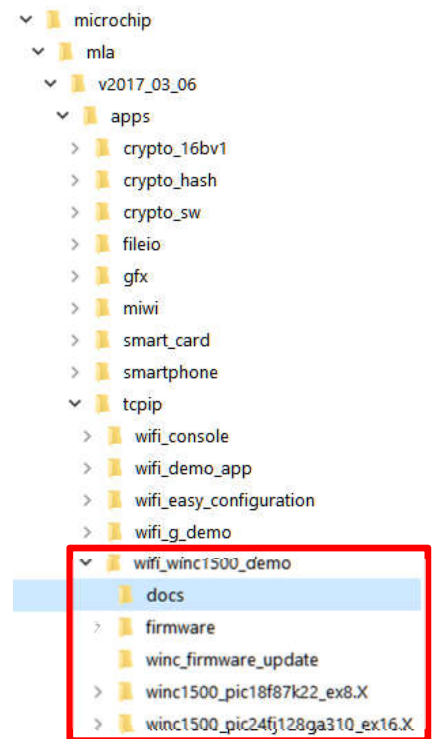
microchip
mla
v2017_03_06
apps
crypto_16bv1
crypto_hash
crypto_sw
fileio
gfx
miwi
smart_card
smartphone
tcpip
wifi_console
wifi_demo_app
wifi_easy_configuration
wifi_g_demo
wifi_winc1500_demo
docs
firmware
winc_firmware_update
winc1500_pic18f87k22_ex8.X
winc1500_pic24fj128ga310_ex16.X